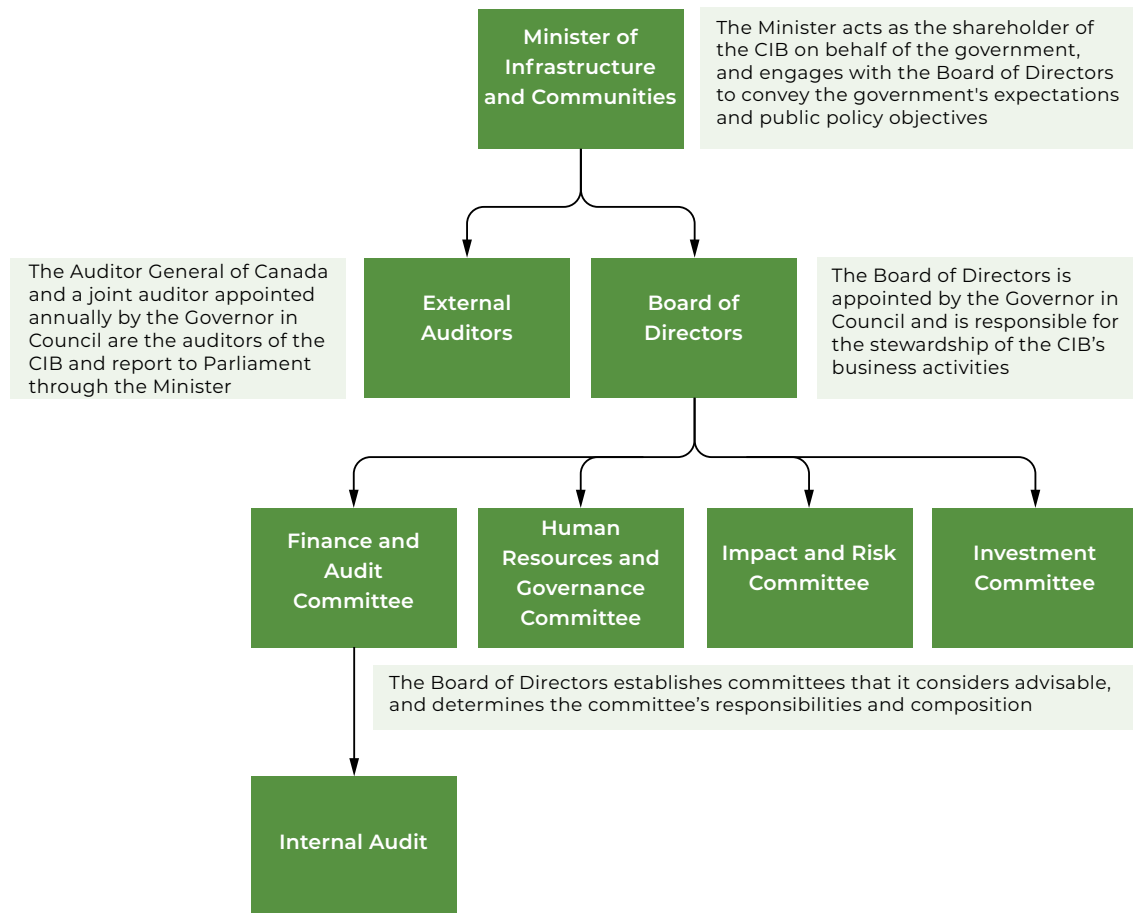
Minister of Infrastructure and Communities

The Minister acts as the shareholder of the CIB on behalf of the government, and engages with the Board of Directors to convey the government's expectations and public policy objectives

The Auditor General of Canada and a joint auditor appointed annually by the Governor in Council are the auditors of the CIB and report to Parliament through the Minister

External Auditors

Board of Directors

The Board of Directors is appointed by the Governor in Council and is responsible for the stewardship of the CIB's business activities

Finance and Audit Committee

Human Resources and Governance Committee

Impact and Risk Committee

Investment Committee

The Board of Directors establishes committees that it considers advisable, and determines the committee's responsibilities and composition

Internal Audit